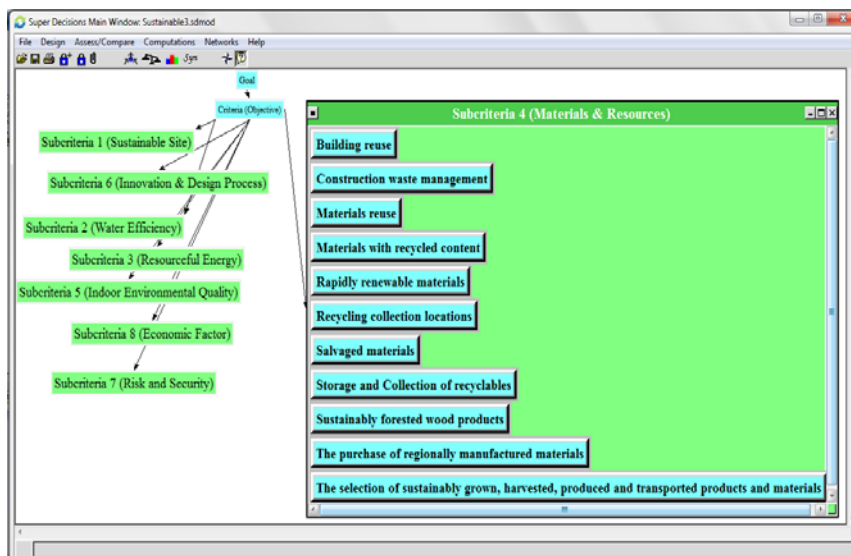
Super Decisions Main Window: Sustainable3.sdmod

File Design Assess/Compare Computations Networks Help

Sys

Goal

Criteria (Objective)

Subcriteria 1 (Sustainable Site)

Subcriteria 6 (Innovation & Design Process)

Subcriteria 2 (Water Efficiency)

Subcriteria 3 (Resourceful Energy)

Subcriteria 5 (Indoor Environmental Quality)

Subcriteria 8 (Economic Factor)

Subcriteria 7 (Risk and Security)

Subcriteria 4 (Materials & Resources)

Building reuse

Construction waste management

Materials reuse

Materials with recycled content

Rapidly renewable materials

Recycling collection locations

Salvaged materials

Storage and Collection of recyclables

Sustainably forested wood products

The purchase of regionally manufactured materials

The selection of sustainably grown, harvested, produced and transported products and materials